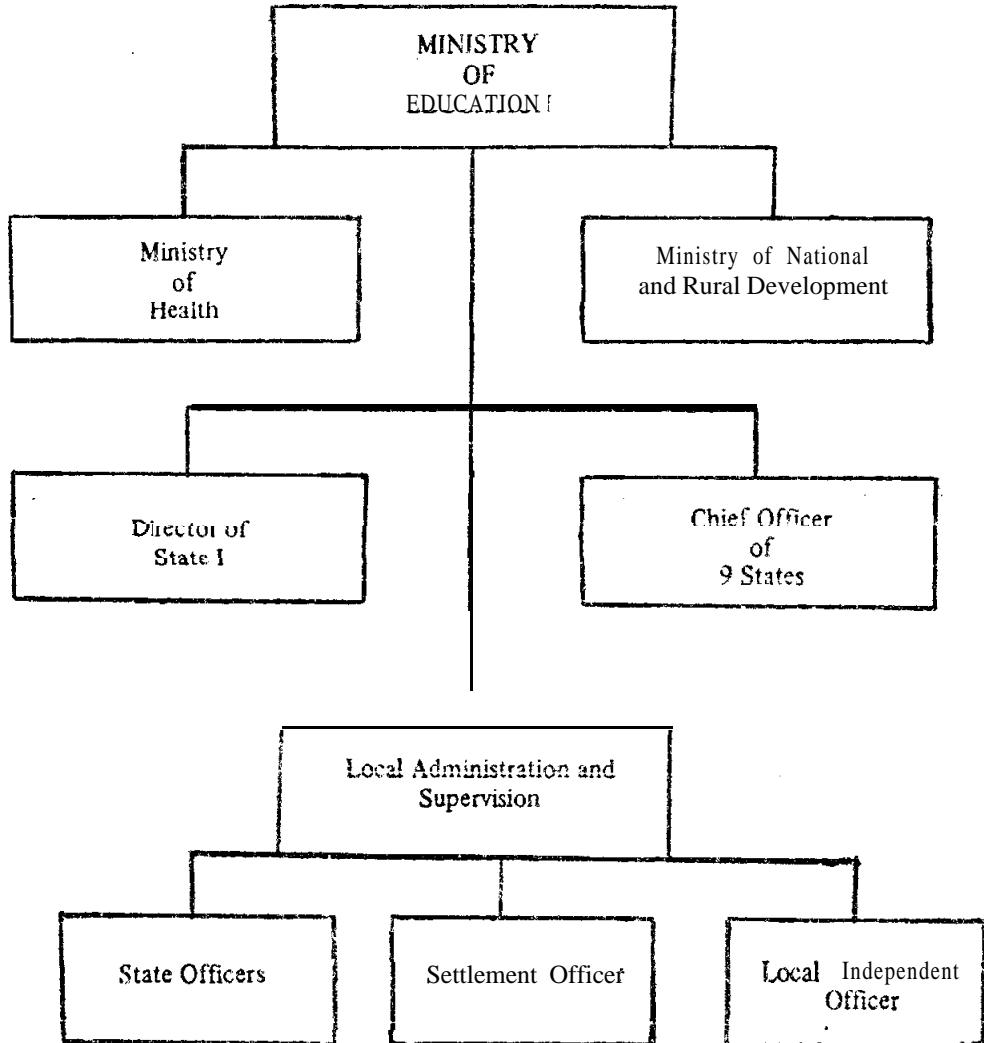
MINISTRY OF EDUCATION I

Ministry of Health

Ministry of National and Rural Development

Director of State I

Chief Officer of 9 States

Local Administration and Supervision

State Officers

Settlement Officer

Local Independent Officer